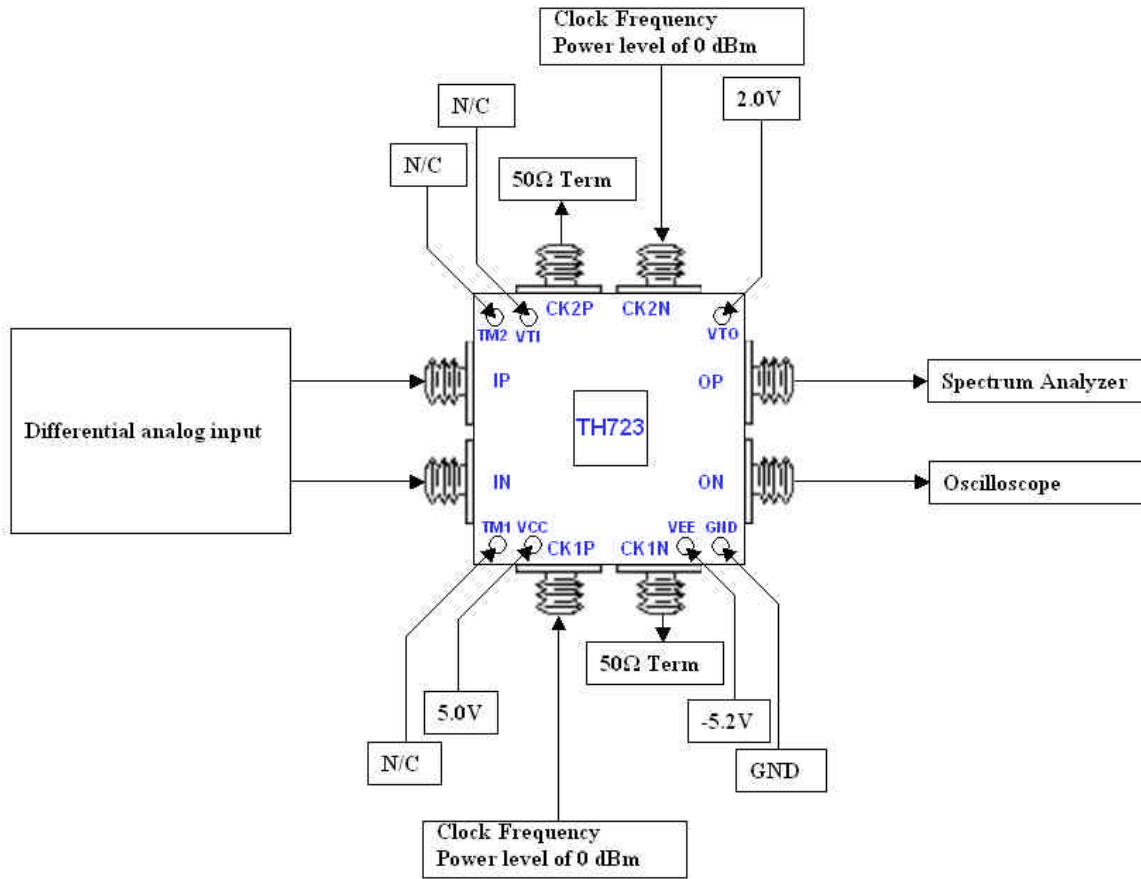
Clock Frequency
Power level of 0 dBm

N/C

2.0V

N/C

50Ω Term

TM2 VTI CK2P CK2N VTO

Differential analog input

IP

OP

Spectrum Analyzer

TH723

IN

ON

Oscilloscope

TM1 VCC CK1P CK1N VEE GND

50Ω Term

5.0V

-5.2V

N/C

GND

Clock Frequency
Power level of 0 dBm